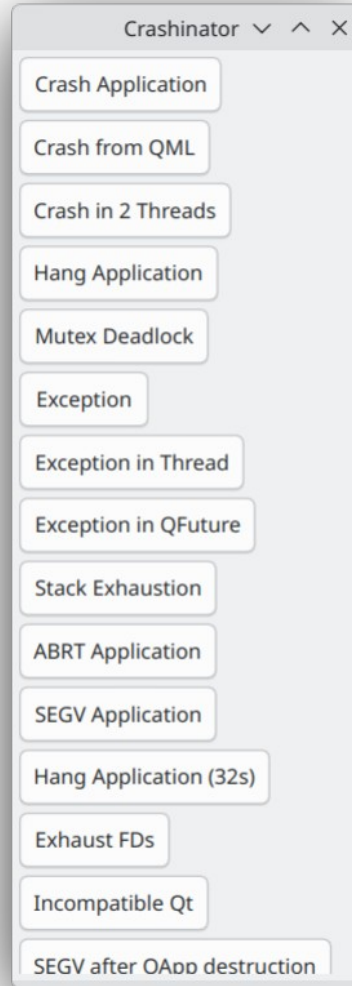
Crashinator

Crash Application

Crash from QML

Crash in 2 Threads

Hang Application

Mutex Deadlock

Exception

Exception in Thread

Exception in QFuture

Stack Exhaustion

ABRT Application

SEGV Application

Hang Application (32s)

Exhaust FDs

Incompatible Qt

SEGV after QApp destruction